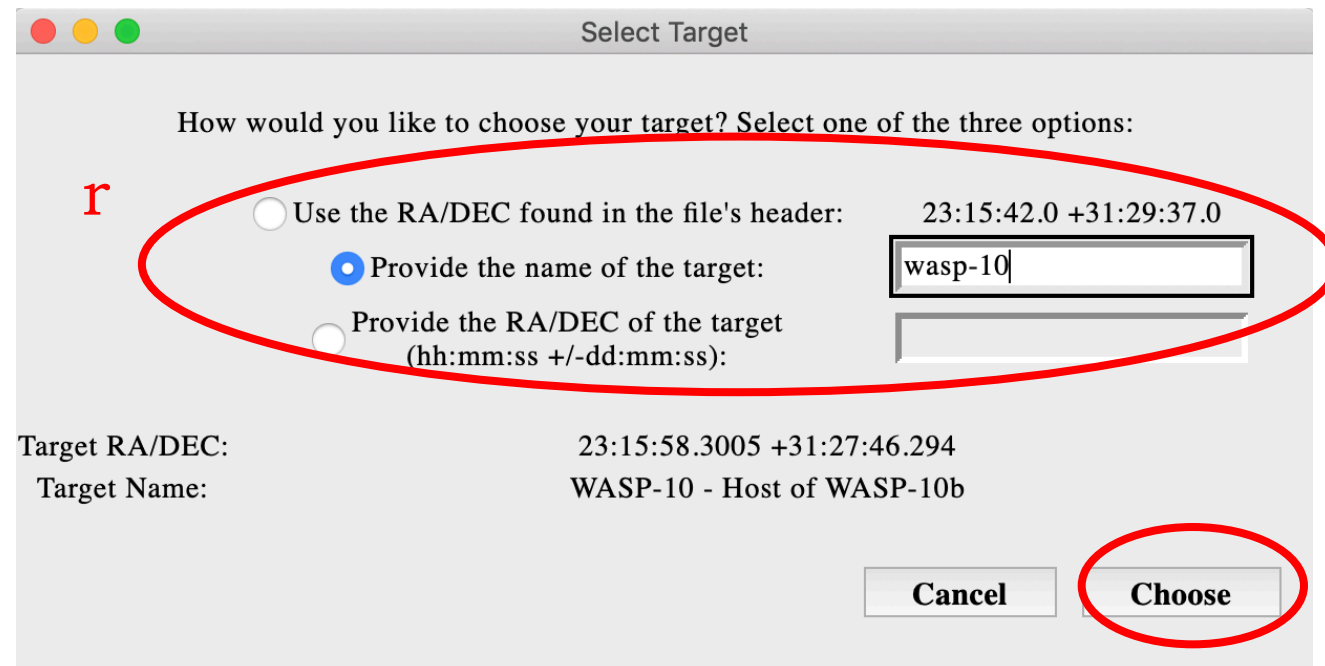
Select Target

How would you like to choose your target? Select one of the three options:

r

Use the RA/DEC found in the file's header: 23:15:42.0 +31:29:37.0

Provide the name of the target: wasp-10

Provide the RA/DEC of the target (hh:mm:ss +/-dd:mm:ss):

Target RA/DEC: 23:15:58.3005 +31:27:46.294

Target Name: WASP-10 - Host of WASP-10b

Cancel

Choose